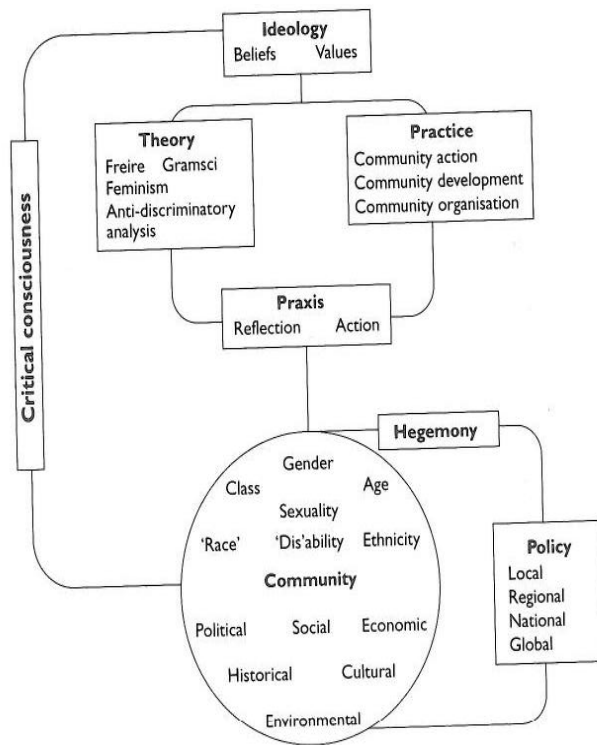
Ideology
Beliefs Values

Critical consciousness

Theory
Freire Gramsci
Feminism
Anti-discriminatory analysis

Practice
Community action
Community development
Community organisation

Praxis
Reflection Action

Hegemony

Gender
Class Age
Sexuality
'Race' 'Dis'ability Ethnicity
Community
Political Social Economic
Historical Cultural
Environmental

Policy
Local
Regional
National
Global